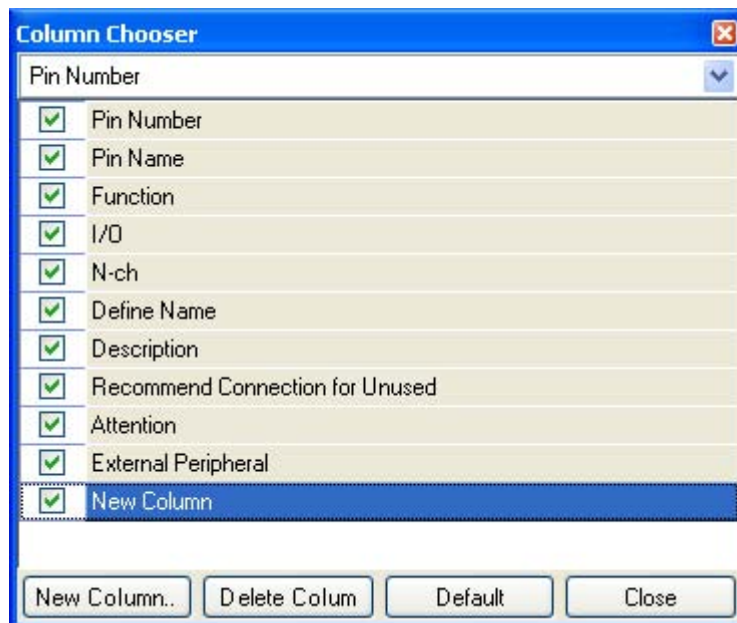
Column Chooser

Pin Number

Pin Number
Pin Name
Function
I/O
N-ch
Define Name
Description
Recommend Connection for Unused
Attention
External Peripheral
New Column

New Column..
Delete Colum
Default
Close